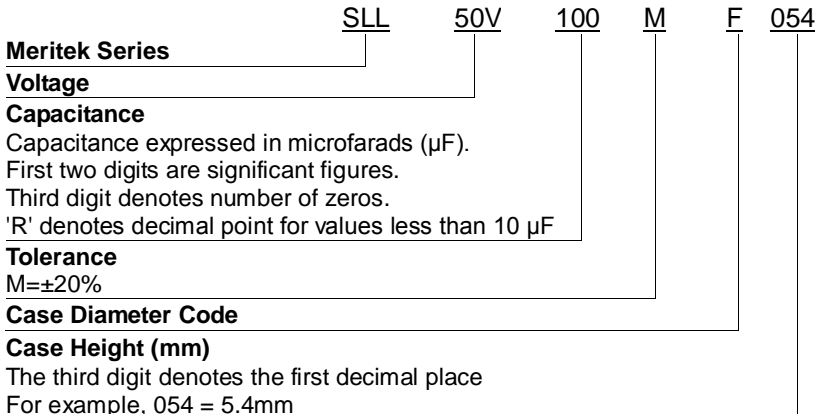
SLL 50V 100 M F 054

**Meritek Series**

**Voltage**

**Capacitance**
Capacitance expressed in microfarads (µF).
First two digits are significant figures.
Third digit denotes number of zeros.
'R' denotes decimal point for values less than 10 µF

**Tolerance**
M=±20%

**Case Diameter Code**

**Case Height (mm)**
The third digit denotes the first decimal place
For example, 054 = 5.4mm